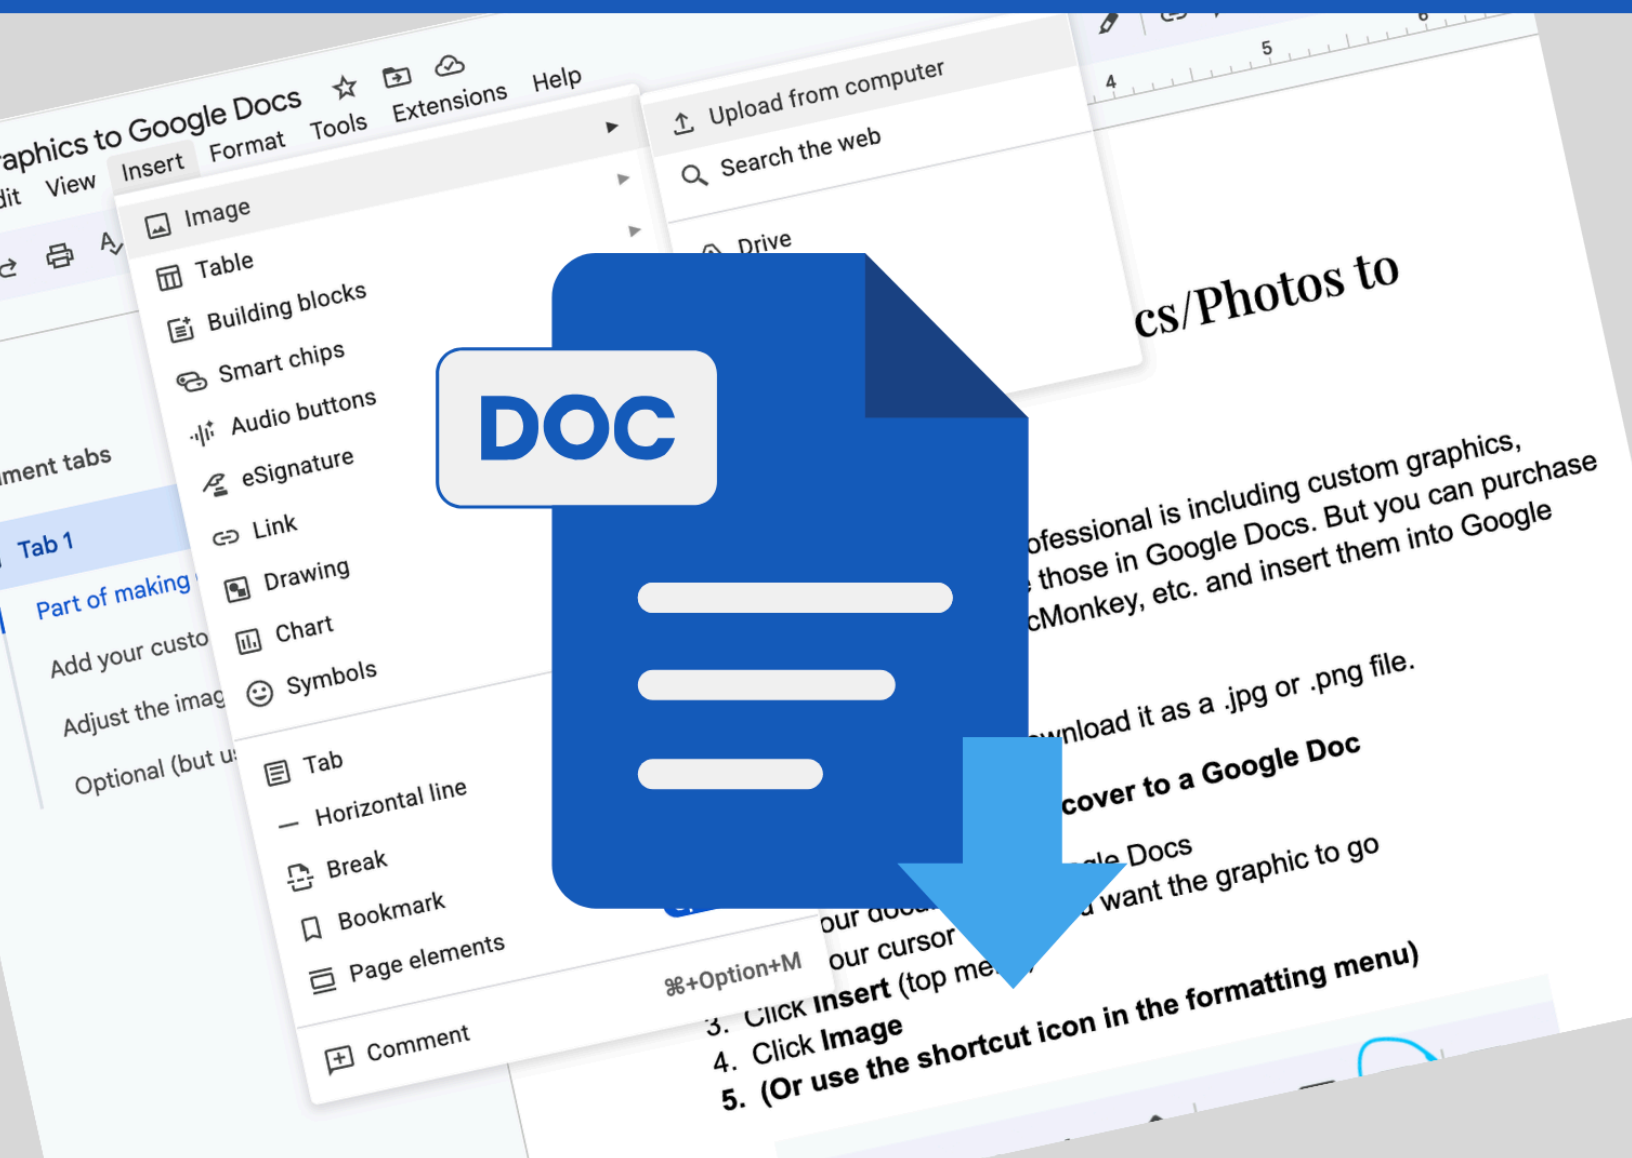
raphics to Google Docs

dit View Insert Format Tools Extensions Help

Image

Table

Building blocks

Smart chips

Audio buttons

eSignature

Link

Drawing

Chart

Symbols

Tab

Horizontal line

Break

Bookmark

Page elements

Comment ⌘+Option+M

Upload from computer

Search the web

Drive

4 5 6

ment tabs

Tab 1

Part of making

Add your custo

Adjust the imag

Optional (but u

cs/Photos to

ofessional is including custom graphics, those in Google Docs. But you can purchase cMonkey, etc. and insert them into Google

wnload it as a .jpg or .png file.

cover to a Google Doc

gle Docs

our doc

u want the graphic to go

our cursor

3. Click Insert (top me

4. Click Image

5. (Or use the shortcut icon in the formatting menu)

DOC